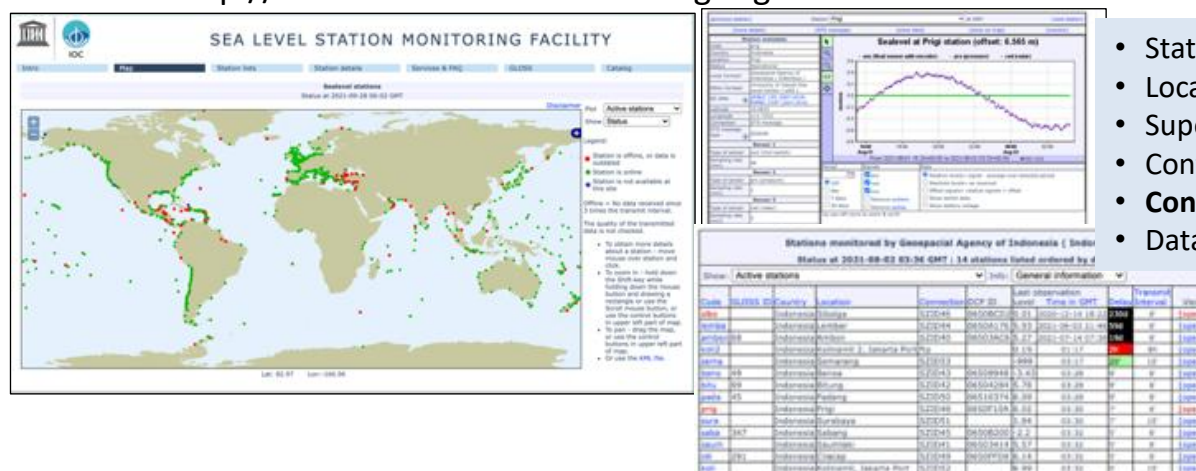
IOC

SEA LEVEL STATION MONITORING FACILITY

Intro | Map | Station lists | Station details | Services & FAQ | GLOSS | Catalog

Sealevel stations
Status at 2021-09-28 06:02 GMT

Disclaimer

Plot: Active stations
Show: Status

Legend:
Station is offline, or data is outdated
Station is online
Station is not available at this site

Offline = No data received since 3 times the transmit interval.

The quality of the transmitted data is not checked.

• To obtain more details about a station - move mouse over station and click.
• To zoom in - hold down the Shift-key while holding down the mouse button and drawing a rectangle or use the Scroll mouse button, or use the control buttons in upper left part of map.
• To pan - drag the map, or use the control buttons in upper left part of map.
• Or use the KML file.

Lat: 82.97 Lon: -166.56

Sealevel at Prigi station (offset: 6.565 m)

Stations monitored by Geospacial Agency of Indonesia ( Indo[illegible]
Status at 2021-08-02 03:36 GMT : 14 stations listed ordered by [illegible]

Show: Active stations Info: General information

| Code | GLOSS ID | Country | Location | Connection | DCP ID | Last observation Level | Time in GMT | Delay | Transmit interval |
|---|---|---|---|---|---|---|---|---|---|
| sibo | | Indonesia | Sibolga | SZID40 | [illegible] | | 2021-12-14 | | |
| lemba | | Indonesia | Lembar | SZID44 | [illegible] | | 2021-06-03 | | |
| ambon | | Indonesia | Ambon | SZID40 | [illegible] | | 2021-07-14 | | |
| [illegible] | | Indonesia | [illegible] Jakarta Port | | | | | | |
| sema | | Indonesia | Semarang | SZID53 | | | | | |
| bena | 69 | Indonesia | Benoa | SZID43 | | | | | |
| bitu | 69 | Indonesia | Bitung | SZID42 | | | | | |
| pada | 45 | Indonesia | Padang | SZID50 | | | | | |
| prig | | Indonesia | Prigi | SZID49 | | | | | |
| sura | | Indonesia | Surabaya | SZID51 | | | | | |
| saba | 3KT | Indonesia | Sabang | SZID45 | | | | | |
| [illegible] | | Indonesia | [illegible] | SZID41 | | | | | |
| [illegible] | | Indonesia | Cilacap | SZID49 | | | | | |
| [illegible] | | Indonesia | Kolinamil, Jakarta Port | SZID52 | | | | | |

• Stat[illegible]
• Loca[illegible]
• Supe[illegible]
• Con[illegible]
• Con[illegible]
• Data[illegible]